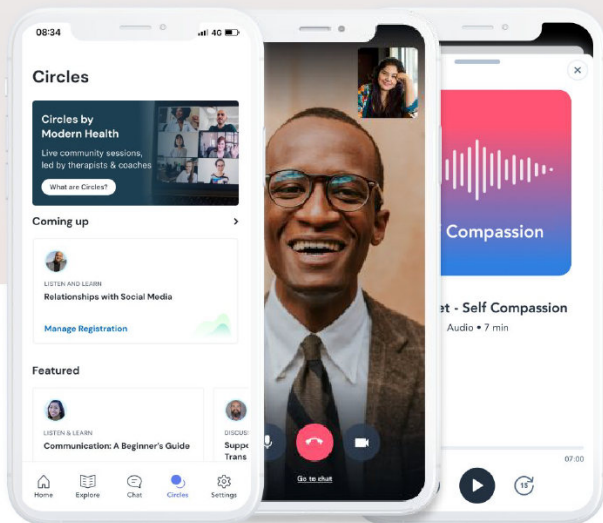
08:34 4G

Circles

Circles by Modern Health

Live community sessions, led by therapists & coaches

What are Circles?

Coming up

LISTEN AND LEARN

Relationships with Social Media

Manage Registration

Featured

LISTEN & LEARN

Communication: A Beginner's Guide

DISCUSS

Suppo

Trans

Home Explore Chat Circles Settings

Go to chat

Compassion

et - Self Compassion

Audio • 7 min

07:00

15